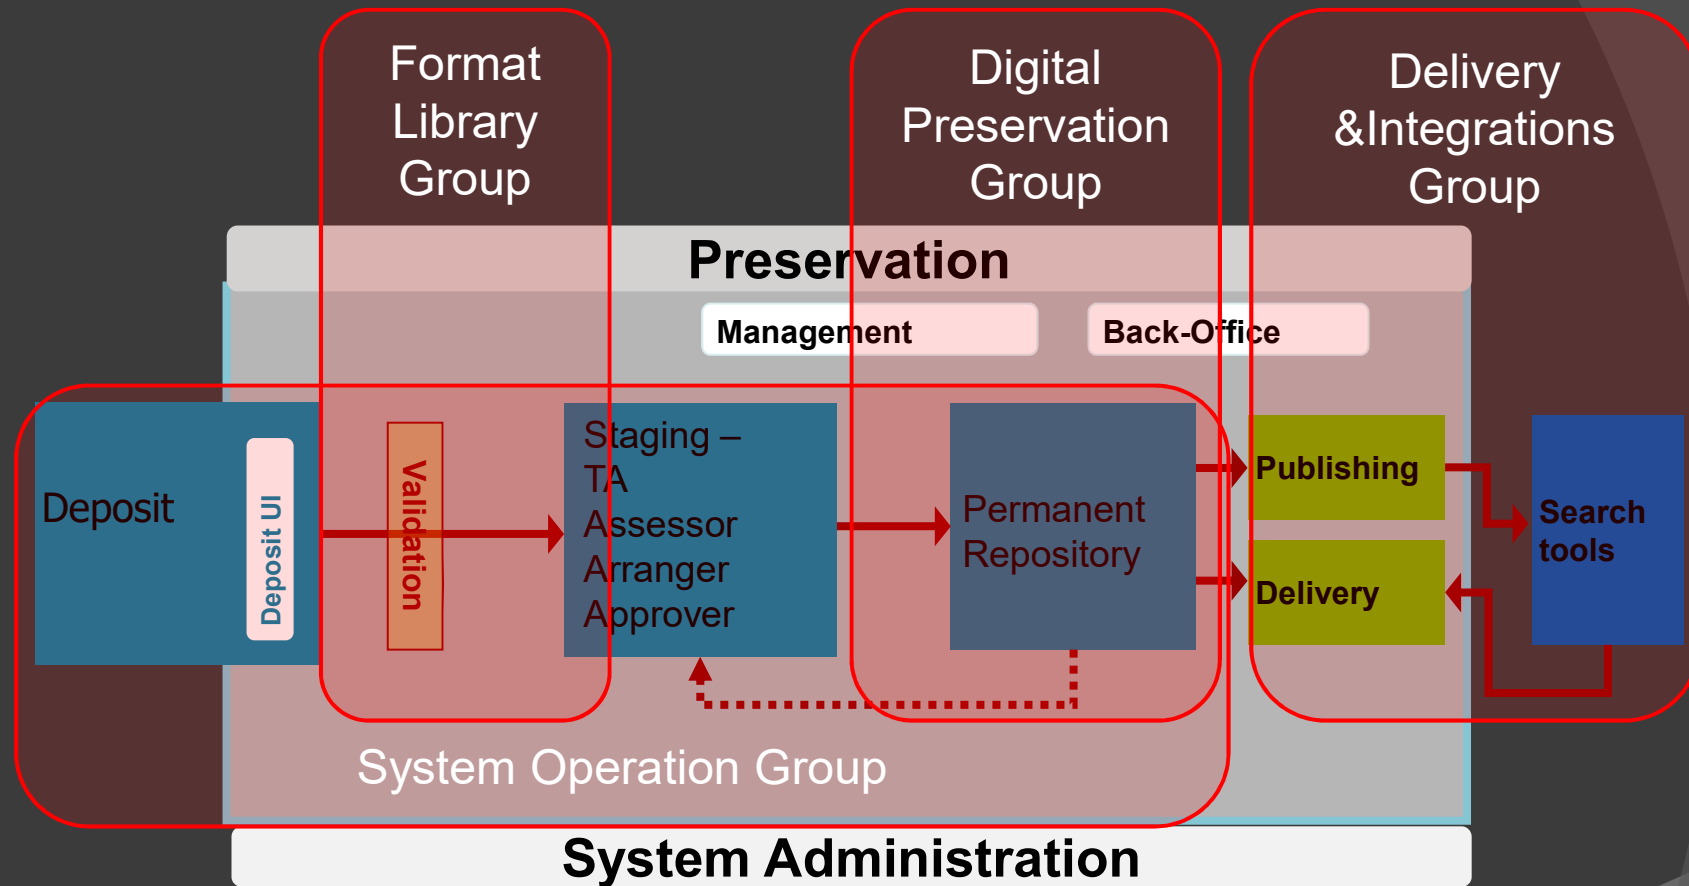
Format Library Group

Digital Preservation Group

Delivery &Integrations Group

Preservation

Management

Back-Office

Deposit

Deposit UI

Validation

Staging – TA Assessor Arranger Approver

Permanent Repository

Publishing

Delivery

Search tools

System Operation Group

System Administration